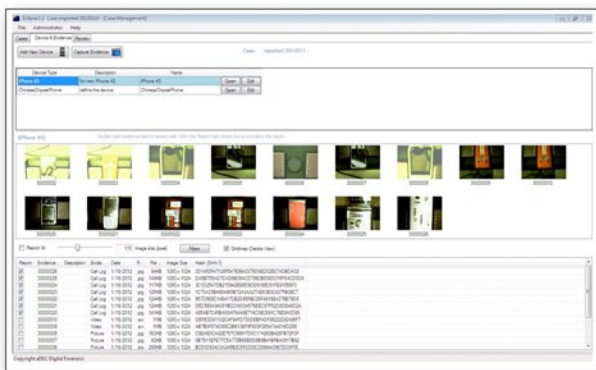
ECSpire 1.1 Case: imported 20120111 - [Case Management]

File Administrator Help

Cases Device & Evidence Review

Add New Device

Capture Evidence

Case: imported 20120111

| Device Type | Description | Name | | |
|---|---|---|---|---|
| iPhone 4S | for test iPhone 4S | iPhone 4S | Open | Edit |
| ChineseChipsetPhone | define the device | ChineseChipsetPhone | Open | Edit |

iPhone 4S

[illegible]

0000022 0000023 0000024 0000025 0000026 0000027 0000028 0000029 0000030

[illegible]

Report All

Image size (pixel)

Filter

Gridlines (Details View)

| Report | Evidence... | Description | Evide... | Date | S... | Re... | Image Size | Hash (SHA1) |
|---|---|---|---|---|---|---|---|---|
| | 0000028 | | Call Log | 1/19/2012 | jpg | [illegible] | 1280 x 1024 | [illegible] |
| | 0000026 | | Call Log | 1/19/2012 | jpg | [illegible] | 1280 x 1024 | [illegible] |
| | 0000024 | | Call Log | 1/19/2012 | jpg | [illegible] | 1280 x 1024 | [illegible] |
| | 0000025 | | Call Log | 1/19/2012 | jpg | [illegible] | 1280 x 1024 | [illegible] |
| | 0000022 | | Call Log | 1/19/2012 | jpg | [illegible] | 1280 x 1024 | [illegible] |
| | 0000023 | | Call Log | 1/19/2012 | jpg | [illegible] | 1280 x 1024 | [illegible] |
| | 0000029 | | Video | 1/19/2012 | avi | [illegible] | 1280 x 1024 | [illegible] |
| | 0000030 | | Video | 1/19/2012 | avi | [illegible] | 1280 x 1024 | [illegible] |
| | 0000031 | | Picture | 1/19/2012 | jpg | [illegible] | 1280 x 1024 | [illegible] |
| | 0000027 | | Picture | 1/19/2012 | jpg | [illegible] | 1280 x 1024 | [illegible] |
| | 0000032 | | Picture | 1/19/2012 | jpg | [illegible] | 1280 x 1024 | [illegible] |

Copyright eDEC Digital Forensics